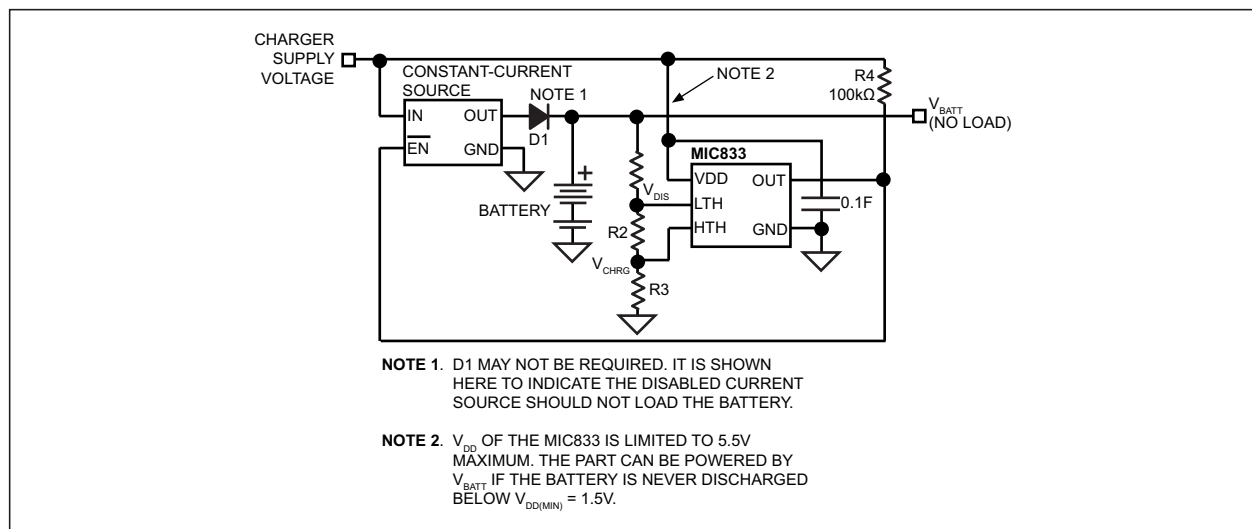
CHARGER SUPPLY VOLTAGE

CONSTANT-CURRENT SOURCE

IN OUT

$\overline{EN}$ GND

NOTE 1

D1

BATTERY

+

NOTE 2

R4 100kΩ

$V_{BATT}$ (NO LOAD)

MIC833

VDD OUT

LTH

HTH GND

$V_{DIS}$

R2

$V_{CHRG}$

R3

0.1F

**NOTE 1**. D1 MAY NOT BE REQUIRED. IT IS SHOWN HERE TO INDICATE THE DISABLED CURRENT SOURCE SHOULD NOT LOAD THE BATTERY.

**NOTE 2**. $V_{DD}$ OF THE MIC833 IS LIMITED TO 5.5V MAXIMUM. THE PART CAN BE POWERED BY $V_{BATT}$ IF THE BATTERY IS NEVER DISCHARGED BELOW $V_{DD(MIN)}$ = 1.5V.